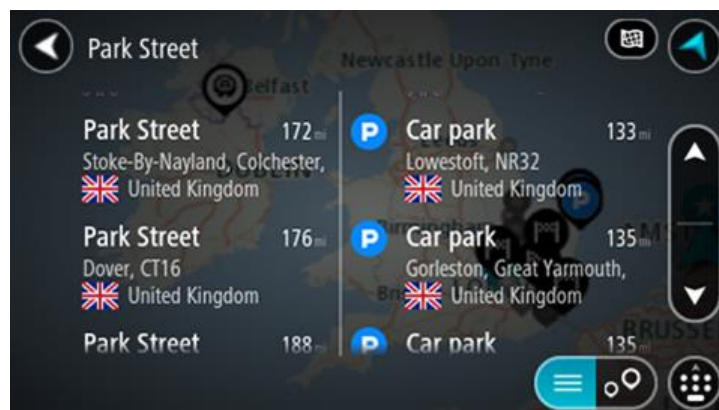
Park Street

Newcastle Upon Tyne

Belfast

Park Street 172 mi
Stoke-By-Nayland, Colchester,
United Kingdom

Park Street 176 mi
Dover, CT16
United Kingdom

Park Street 188

Car park 133 mi
Lowestoft, NR32
United Kingdom

Car park 135 mi
Gorleston, Great Yarmouth,
United Kingdom

Car park 135